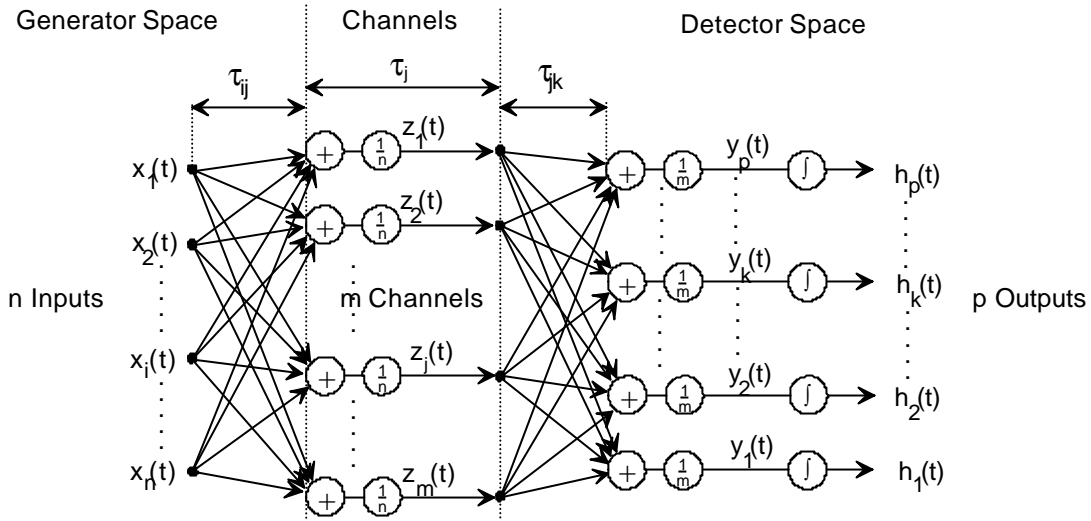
Generator Space

Channels

Detector Space

$\tau_{ij}$

$\tau_j$

$\tau_{jk}$

n Inputs

$x_1(t)$

$x_2(t)$

$x_i(t)$

$x_n(t)$

$+$ $\frac{1}{n}$ $z_1(t)$

$+$ $\frac{1}{n}$ $z_2(t)$

m Channels

$+$ $\frac{1}{n}$ $z_j(t)$

$+$ $\frac{1}{n}$ $z_m(t)$

$+$ $\frac{1}{m}$ $y_p(t)$ $\int$ $h_p(t)$

$+$ $\frac{1}{m}$ $y_k(t)$ $\int$ $h_k(t)$

$+$ $\frac{1}{m}$ $y_2(t)$ $\int$ $h_2(t)$

$+$ $\frac{1}{m}$ $y_1(t)$ $\int$ $h_1(t)$

p Outputs